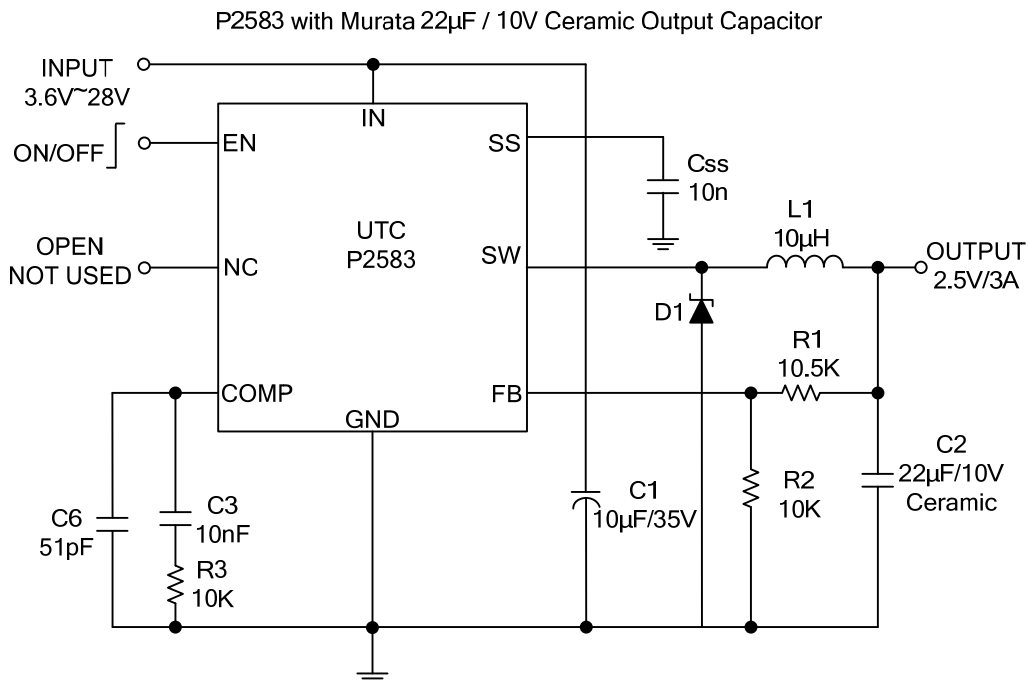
P2583 with Murata 22µF / 10V Ceramic Output Capacitor

INPUT
3.6V~28V

ON/OFF

OPEN
NOT USED

IN
EN
SS
UTC
P2583
NC
SW
COMP
FB
GND

Css
10n

L1
10µH

OUTPUT
2.5V/3A

D1

R1
10.5K

C2
22µF/10V
Ceramic

R2
10K

C1
10µF/35V

C6
51pF

C3
10nF

R3
10K